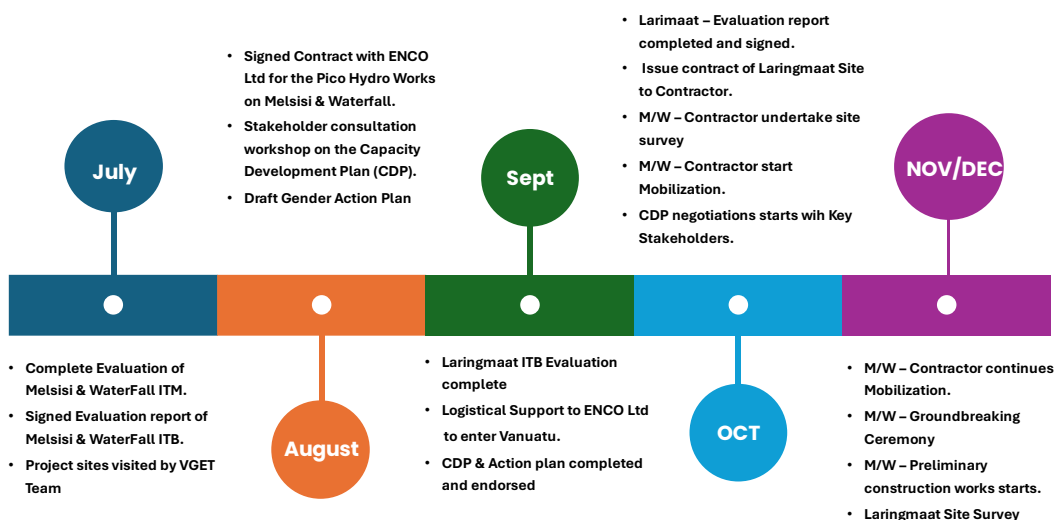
July

- Complete Evaluation of Melsisi & WaterFall ITM.
- Signed Evaluation report of Melsisi & WaterFall ITB.
- Project sites visited by VGET Team

- Signed Contract with ENCO Ltd for the Pico Hydro Works on Melsisi & Waterfall.
- Stakeholder consultation workshop on the Capacity Development Plan (CDP).
- Draft Gender Action Plan

August

Sept

- Laringmaat ITB Evaluation complete
- Logistical Support to ENCO Ltd to enter Vanuatu.
- CDP & Action plan completed and endorsed

- Larimaat – Evaluation report completed and signed.
- Issue contract of Laringmaat Site to Contractor.
- M/W – Contractor undertake site survey
- M/W – Contractor start Mobilization.
- CDP negotiations starts wih Key Stakeholders.

OCT

NOV/DEC

- M/W – Contractor continues Mobilization.
- M/W – Groundbreaking Ceremony
- M/W – Preliminary construction works starts.
- Laringmaat Site Survey